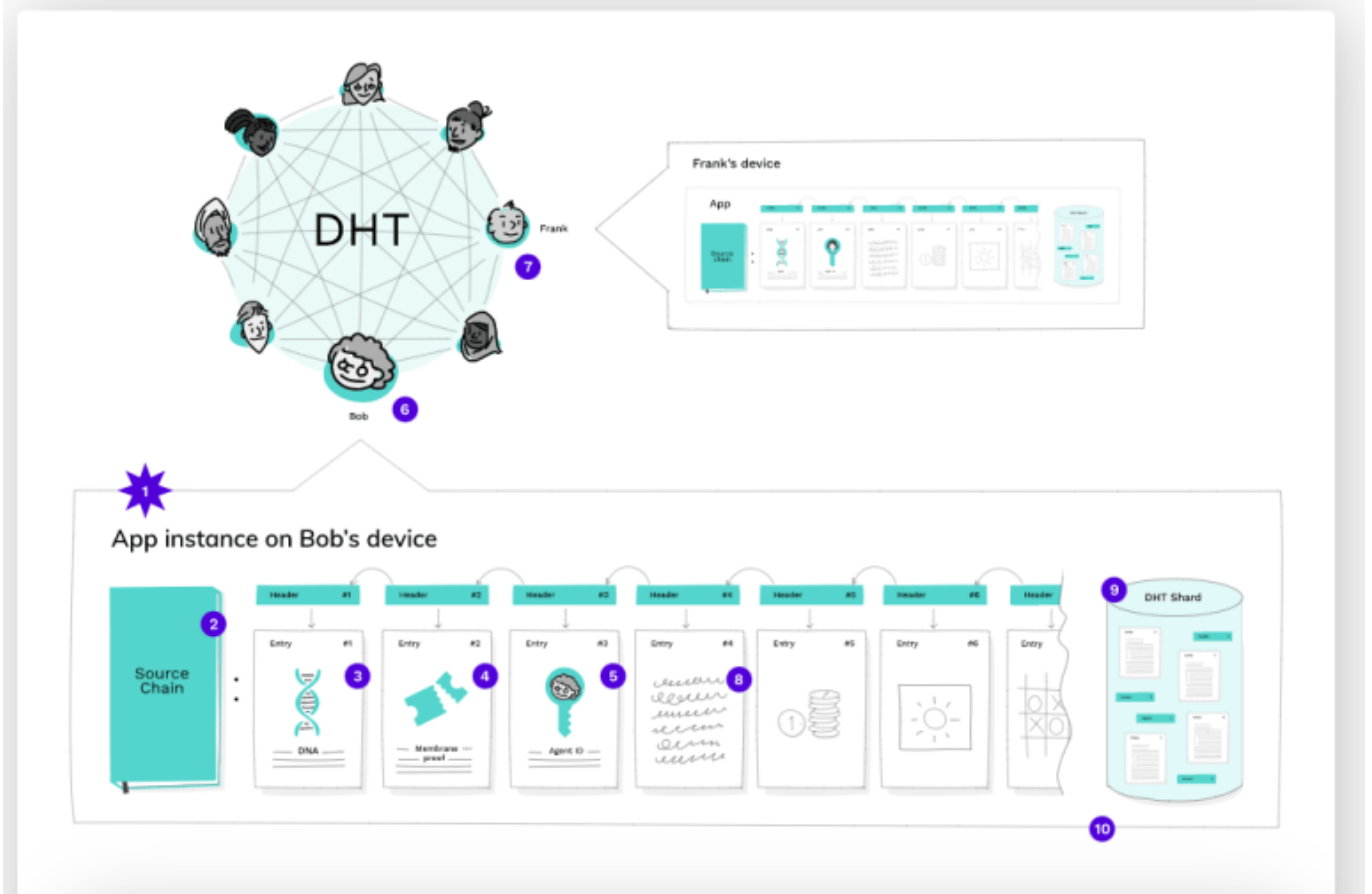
DHT

Frank

7

Bob

6

Frank's device

App

Source chain

1

App instance on Bob's device

Header #1

Header #2

Header #3

Header #4

Header #5

Header #6

Header

2

Source Chain

Entry #1

3

DNA

Entry #2

4

Membrane proof

Entry #3

5

Agent ID

Entry #4

8

Entry #5

Entry #6

Entry

9

DHT Shard

10